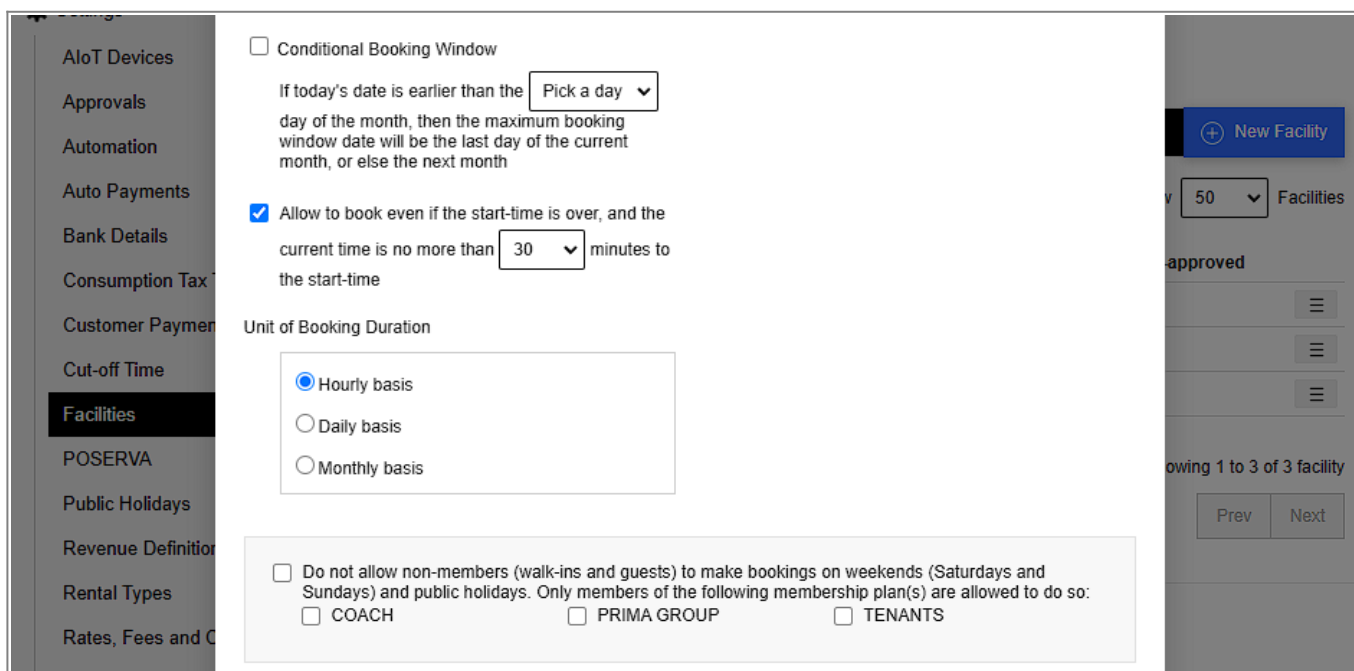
AIoT Devices
Approvals
Automation
Auto Payments
Bank Details
Consumption Tax T
Customer Paymen
Cut-off Time
Facilities
POSERVA
Public Holidays
Revenue Definitio
Rental Types
Rates, Fees and C

Conditional Booking Window

If today's date is earlier than the Pick a day day of the month, then the maximum booking window date will be the last day of the current month, or else the next month

Allow to book even if the start-time is over, and the current time is no more than 30 minutes to the start-time

Unit of Booking Duration

Hourly basis
Daily basis
Monthly basis

Do not allow non-members (walk-ins and guests) to make bookings on weekends (Saturdays and Sundays) and public holidays. Only members of the following membership plan(s) are allowed to do so:
COACH
PRIMA GROUP
TENANTS

New Facility
50 Facilities
-approved
owing 1 to 3 of 3 facility
Prev
Next